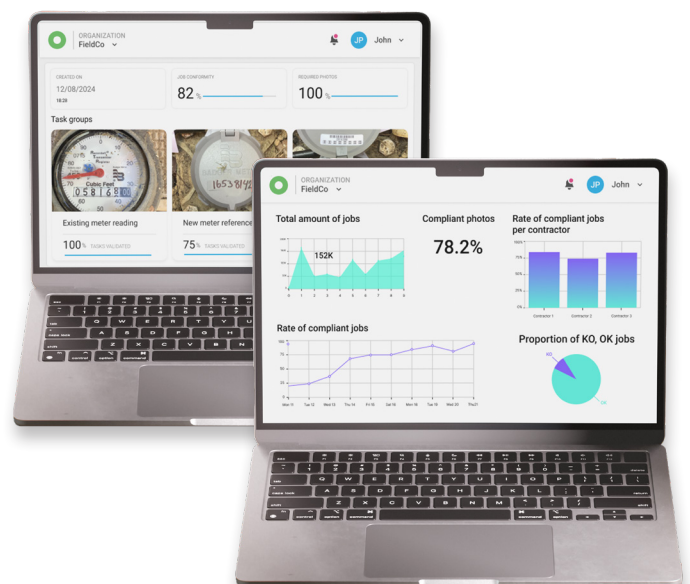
ORGANIZATION
FieldCo

JP John

CREATED ON
12/08/2024
18:28

JOB CONFORMITY
82 %

REQUIRED PHOTOS
100 %

Task groups

Cubic Feet
05816

Existing meter reading
100 % TASKS VALIDATED

New meter reference
75 % TASKS VALIDATED

ORGANIZATION
FieldCo

JP John

Total amount of jobs
152K

Compliant photos
78.2%

Rate of compliant jobs per contractor

Contractor 1
Contractor 2
Contractor 3

Rate of compliant jobs

Mon 11
Tue 12
Wed 13
Thu 14
Fri 15
Sat 16
Sun 17
Tue 19
Wed 20
Thu 21

Proportion of KO, OK jobs
KO
OK